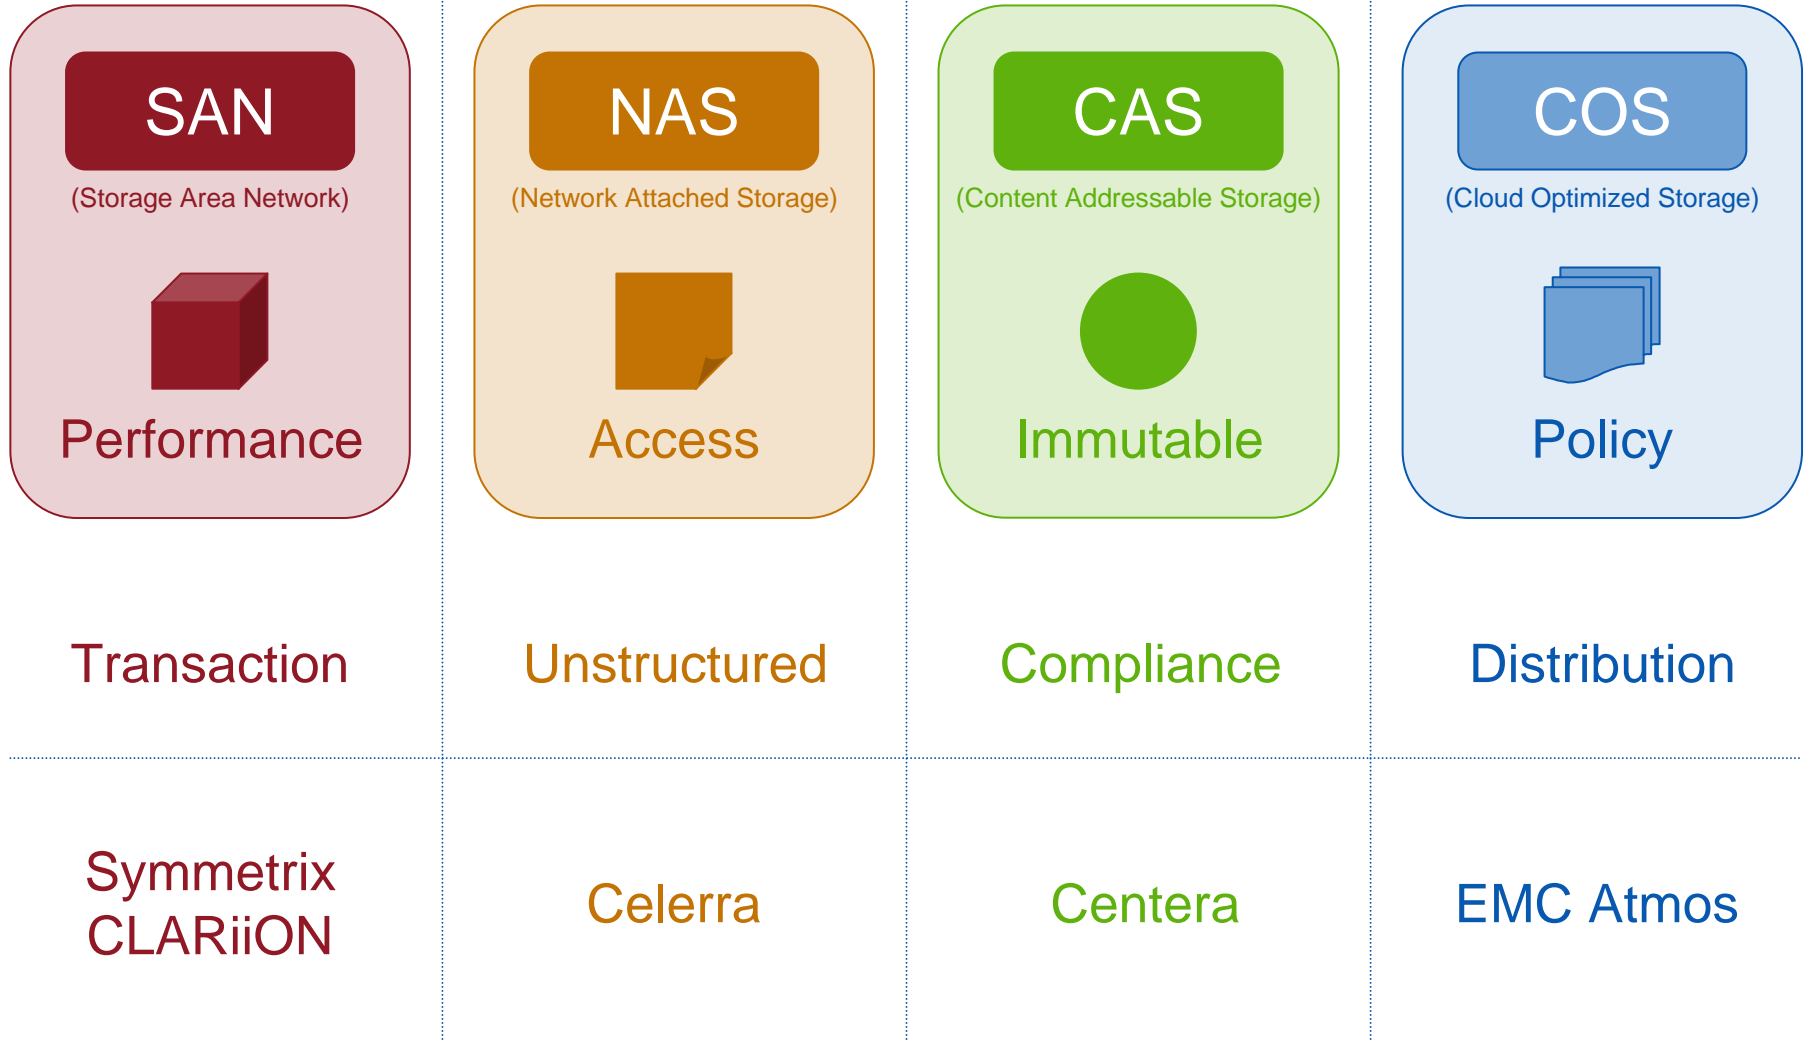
SAN
(Storage Area Network)
Performance

NAS
(Network Attached Storage)
Access

CAS
(Content Addressable Storage)
Immutable

COS
(Cloud Optimized Storage)
Policy

Transaction

Unstructured

Compliance

Distribution

Symmetrix
CLARiiON

Celerra

Centera

EMC Atmos